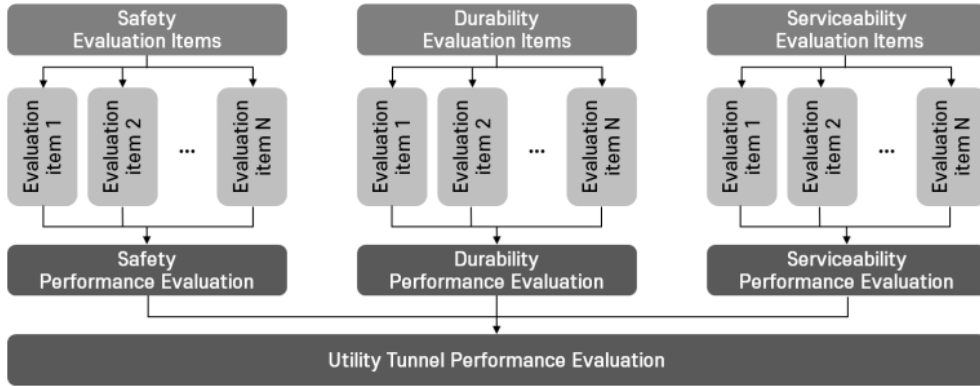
Safety Evaluation Items

Evaluation item 1

Evaluation item 2

...

Evaluation item N

Safety Performance Evaluation

Durability Evaluation Items

Evaluation item 1

Evaluation item 2

...

Evaluation item N

Durability Performance Evaluation

Serviceability Evaluation Items

Evaluation item 1

Evaluation item 2

...

Evaluation item N

Serviceability Performance Evaluation

Utility Tunnel Performance Evaluation